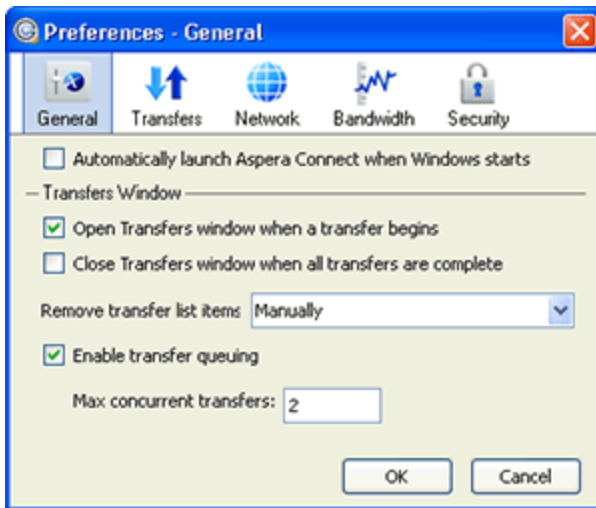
Preferences - General

General
Transfers
Network
Bandwidth
Security

Automatically launch Aspera Connect when Windows starts

Transfers Window

Open Transfers window when a transfer begins

Close Transfers window when all transfers are complete

Remove transfer list items Manually

Enable transfer queuing

Max concurrent transfers: 2

OK
Cancel